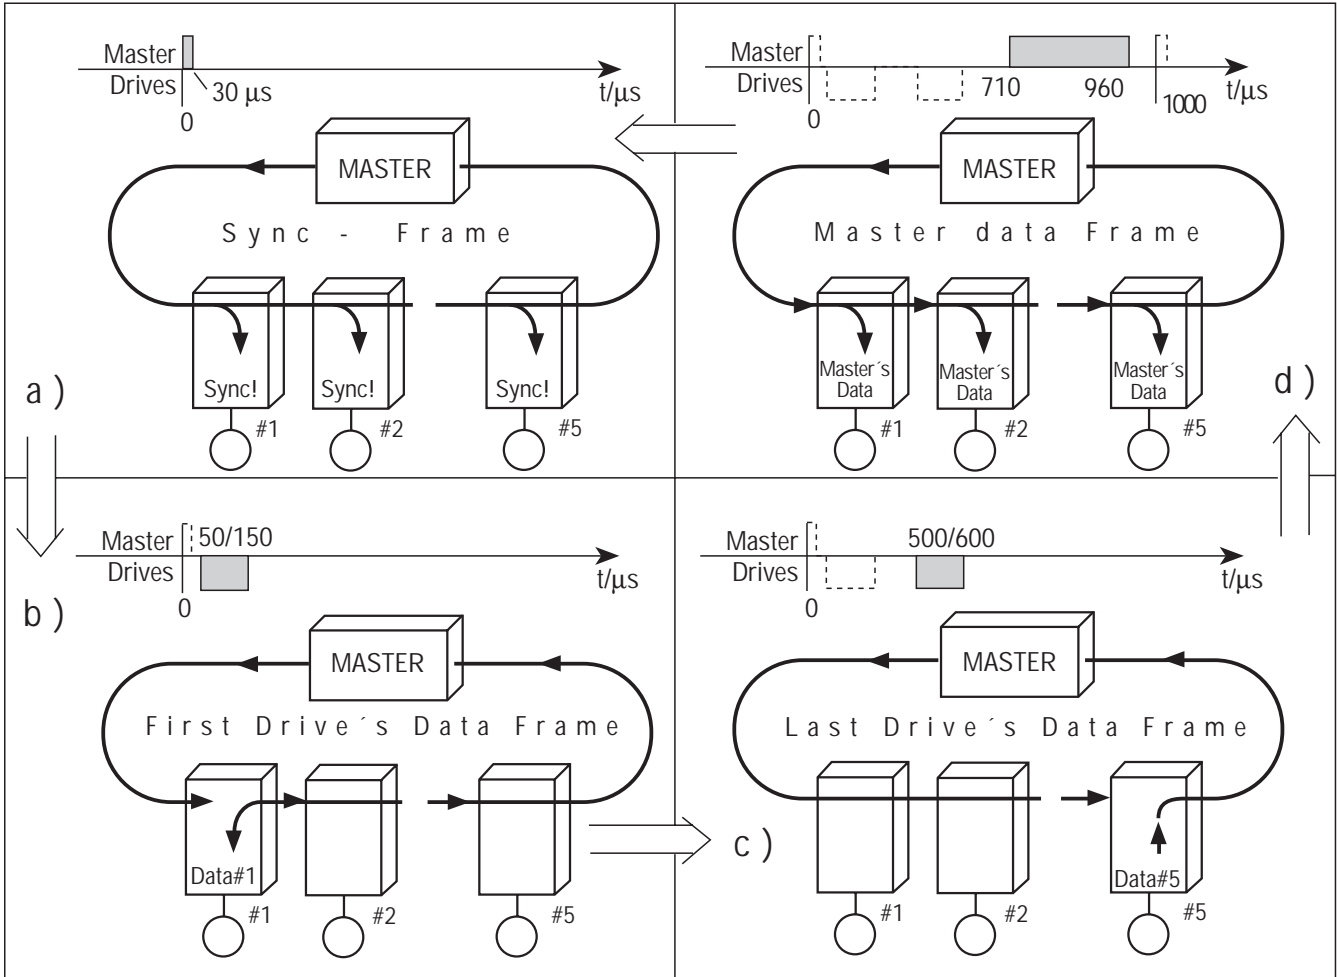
Master
Drives
30 μs
0
t/μs

MASTER

Sync - Frame

Sync!
Sync!
Sync!
#1
#2
#5

a )

Master
Drives
0
710
960
1000
t/μs

MASTER

Master data Frame

Master´s Data
Master´s Data
Master´s Data
#1
#2
#5

d )

Master
50/150
Drives
0
t/μs

b )

MASTER

First Drive´s Data Frame

Data#1
#1
#2
#5

Master
500/600
Drives
0
t/μs

MASTER

Last Drive´s Data Frame

c )

Data#5
#1
#2
#5